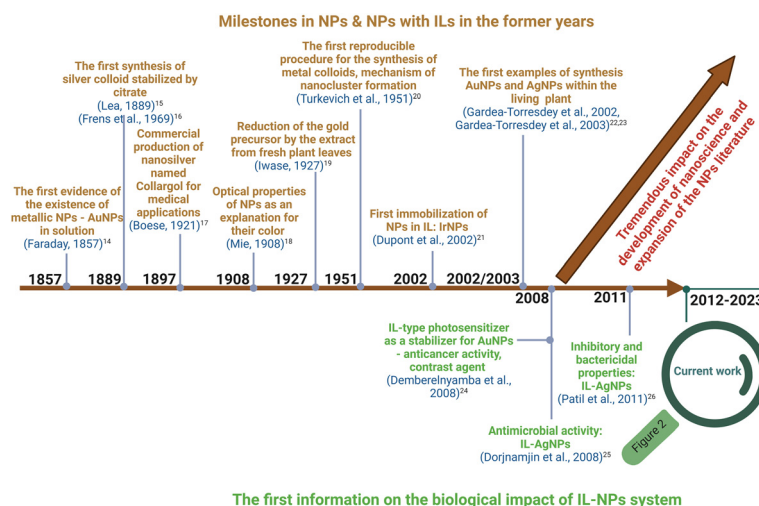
Milestones in NPs & NPs with ILs in the former years

The first evidence of the existence of metallic NPs - AuNPs in solution (Faraday, 1857)$^{14}$

The first synthesis of silver colloid stabilized by citrate (Lea, 1889)$^{15}$ (Frens et al., 1969)$^{16}$

Commercial production of nanosilver named Collargol for medical applications (Boese, 1921)$^{17}$

Optical properties of NPs as an explanation for their color (Mie, 1908)$^{18}$

Reduction of the gold precursor by the extract from fresh plant leaves (Iwase, 1927)$^{19}$

The first reproducible procedure for the synthesis of metal colloids, mechanism of nanocluster formation (Turkevich et al., 1951)$^{20}$

First immobilization of NPs in IL: IrNPs (Dupont et al., 2002)$^{21}$

The first examples of synthesis AuNPs and AgNPs within the living plant (Gardea-Torresdey et al., 2002, Gardea-Torresdey et al., 2003)$^{22,23}$

Tremendous impact on the development of nanoscience and expansion of the NPs literature

1857 1889 1897 1908 1927 1951 2002 2002/2003 2008 2011 2012-2023

IL-type photosensitizer as a stabilizer for AuNPs - anticancer activity, contrast agent (Demberelnyamba et al., 2008)$^{24}$

Antimicrobial activity: IL-AgNPs (Dorjnamjin et al., 2008)$^{25}$

Inhibitory and bactericidal properties: IL-AgNPs (Patil et al., 2011)$^{26}$

Current work

Figure 2

The first information on the biological impact of IL-NPs system